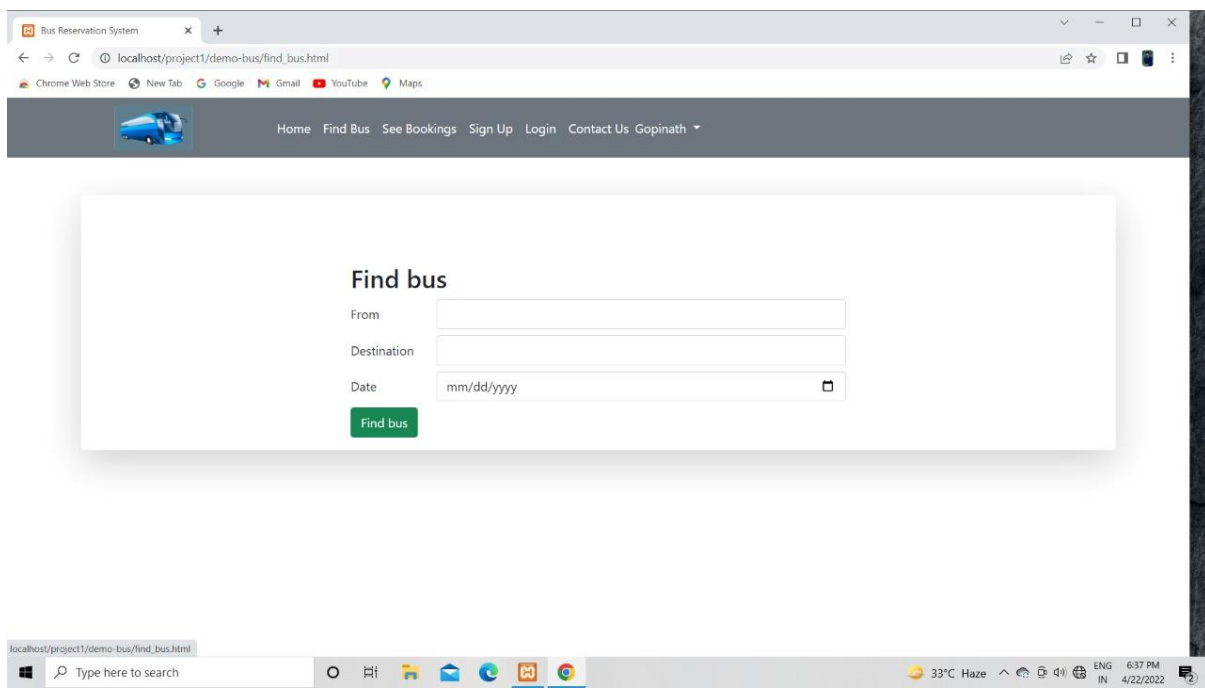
Bus Reservation System × +

localhost/project1/demo-bus/find_bus.html

Chrome Web Store New Tab Google Gmail YouTube Maps

Home Find Bus See Bookings Sign Up Login Contact Us Gopinath

Find bus

From

Destination

Date mm/dd/yyyy

Find bus

localhost/project1/demo-bus/find_bus.html

Type here to search

33°C Haze ENG IN 6:37 PM 4/22/2022